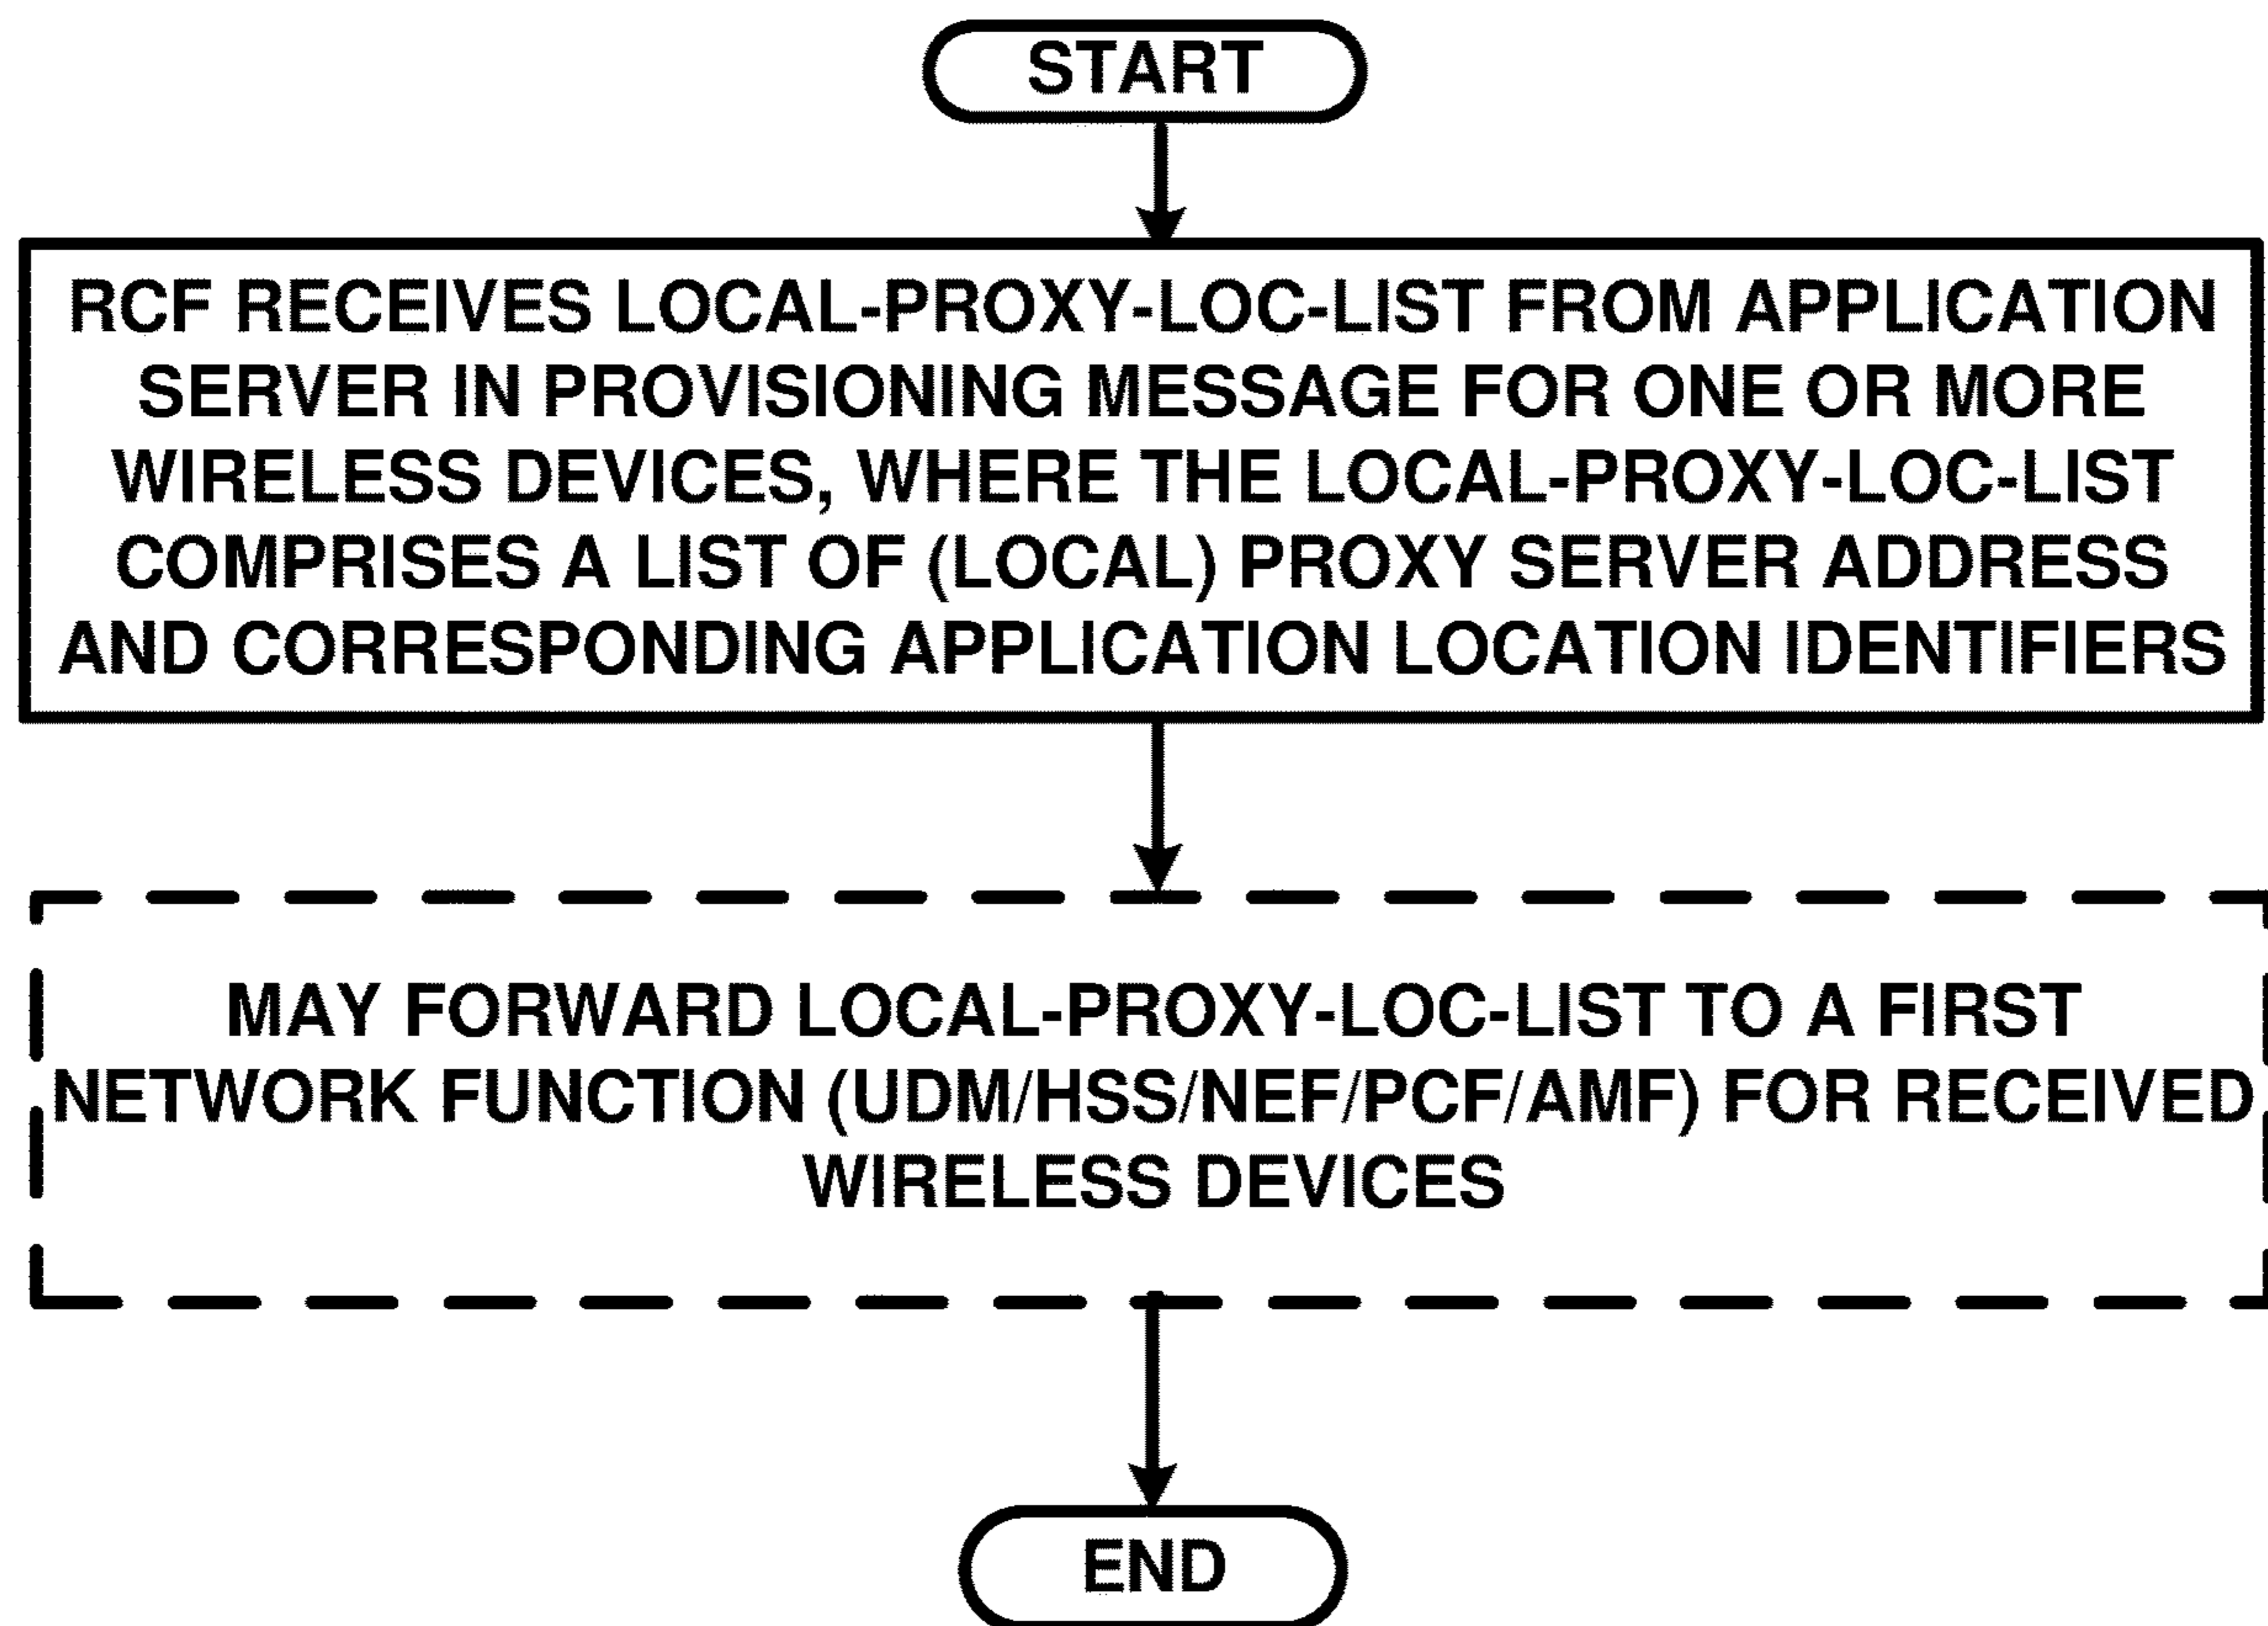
START

RCF RECEIVES LOCAL-PROXY-LOC-LIST FROM APPLICATION SERVER IN PROVISIONING MESSAGE FOR ONE OR MORE WIRELESS DEVICES, WHERE THE LOCAL-PROXY-LOC-LIST COMPRISES A LIST OF (LOCAL) PROXY SERVER ADDRESS AND CORRESPONDING APPLICATION LOCATION IDENTIFIERS

MAY FORWARD LOCAL-PROXY-LOC-LIST TO A FIRST NETWORK FUNCTION (UDM/HSS/NEF/PCF/AMF) FOR RECEIVED WIRELESS DEVICES

END